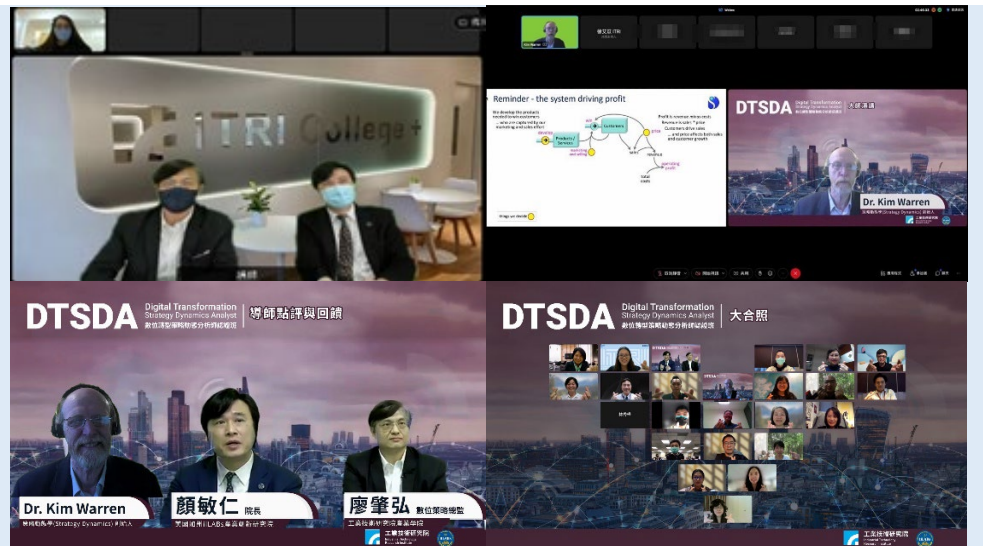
ITRI College+

曾文昱 ITRI

Reminder - the system driving profit

We develop the products needed to win customers
... win or capability our marketing and sales effort

Products / Services

customers

Profit is revenue minus costs
Revenue is sales * price
Customers drive sales
... and price affects both sales and customer growth

revenue

total costs

operating profit

DTSDA Digital Transformation Strategy Dynamics Analyst

Dr. Kim Warren

DTSDA Digital Transformation Strategy Dynamics Analyst 數位轉型策略動態分析師培訓班 | 導師點評與回饋

Dr. Kim Warren

顏敏仁 院長

廖肇弘 數位策略總監

工業技術研究院

DTSDA Digital Transformation Strategy Dynamics Analyst 數位轉型策略動態分析師培訓班 | 大合照

工業技術研究院